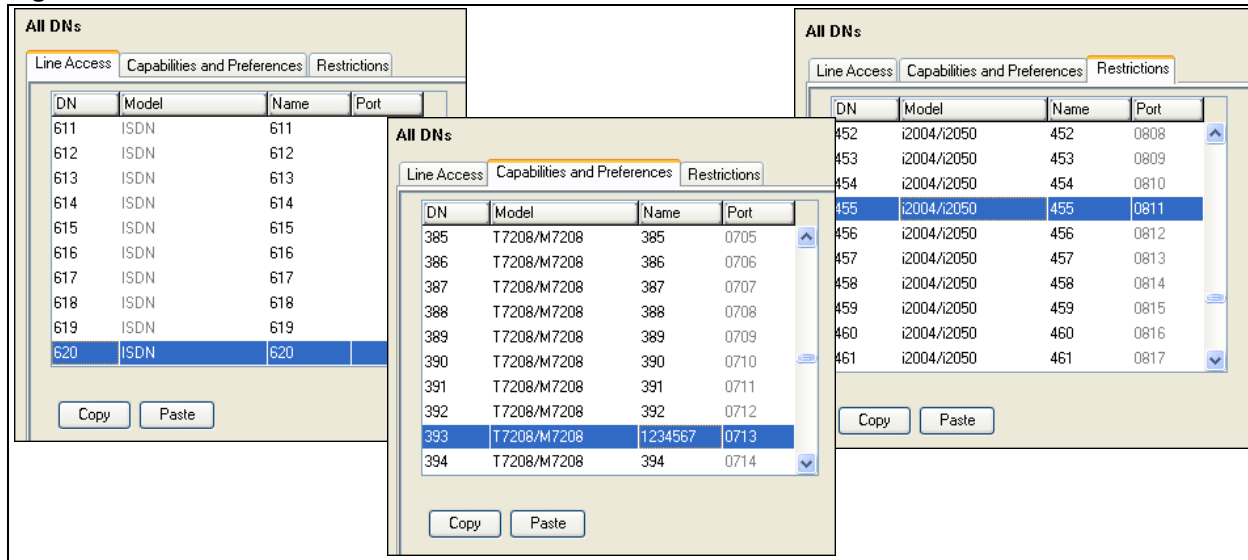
All DNs

Line Access | Capabilities and Preferences | Restrictions

| DN | Model | Name | Port |
|---|---|---|---|
| 611 | ISDN | 611 | |
| 612 | ISDN | 612 | |
| 613 | ISDN | 613 | |
| 614 | ISDN | 614 | |
| 615 | ISDN | 615 | |
| 616 | ISDN | 616 | |
| 617 | ISDN | 617 | |
| 618 | ISDN | 618 | |
| 619 | ISDN | 619 | |
| 620 | ISDN | 620 | |

Copy | Paste

All DNs

Line Access | Capabilities and Preferences | Restrictions

| DN | Model | Name | Port |
|---|---|---|---|
| 385 | T7208/M7208 | 385 | 0705 |
| 386 | T7208/M7208 | 386 | 0706 |
| 387 | T7208/M7208 | 387 | 0707 |
| 388 | T7208/M7208 | 388 | 0708 |
| 389 | T7208/M7208 | 389 | 0709 |
| 390 | T7208/M7208 | 390 | 0710 |
| 391 | T7208/M7208 | 391 | 0711 |
| 392 | T7208/M7208 | 392 | 0712 |
| 393 | T7208/M7208 | 1234567 | 0713 |
| 394 | T7208/M7208 | 394 | 0714 |

Copy | Paste

All DNs

Line Access | Capabilities and Preferences | Restrictions

| DN | Model | Name | Port |
|---|---|---|---|
| 452 | i2004/i2050 | 452 | 0808 |
| 453 | i2004/i2050 | 453 | 0809 |
| 454 | i2004/i2050 | 454 | 0810 |
| 455 | i2004/i2050 | 455 | 0811 |
| 456 | i2004/i2050 | 456 | 0812 |
| 457 | i2004/i2050 | 457 | 0813 |
| 458 | i2004/i2050 | 458 | 0814 |
| 459 | i2004/i2050 | 459 | 0815 |
| 460 | i2004/i2050 | 460 | 0816 |
| 461 | i2004/i2050 | 461 | 0817 |

Copy | Paste